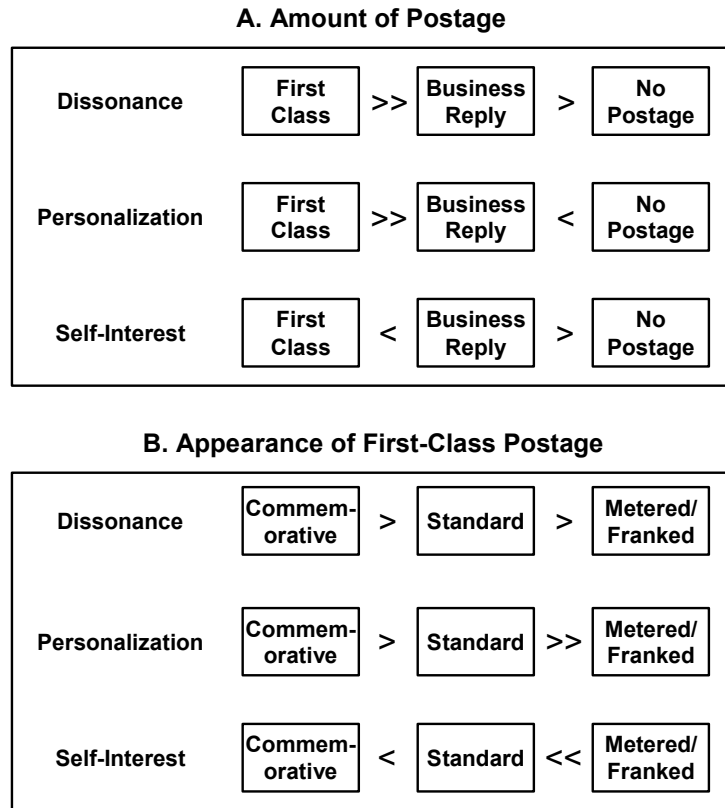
A. Amount of Postage

Dissonance First Class >> Business Reply > No Postage

Personalization First Class >> Business Reply < No Postage

Self-Interest First Class < Business Reply > No Postage

B. Appearance of First-Class Postage

Dissonance Commemorative > Standard > Metered/ Franked

Personalization Commemorative > Standard >> Metered/ Franked

Self-Interest Commemorative < Standard << Metered/ Franked